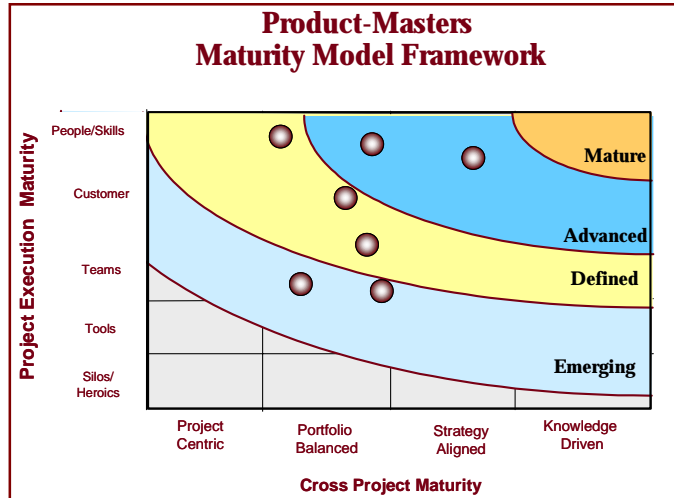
Product-Masters
Maturity Model Framework

Project Execution Maturity

People/Skills
Customer
Teams
Tools
Silos/
Heroics

Mature
Advanced
Defined
Emerging

Project Centric
Portfolio Balanced
Strategy Aligned
Knowledge Driven

Cross Project Maturity